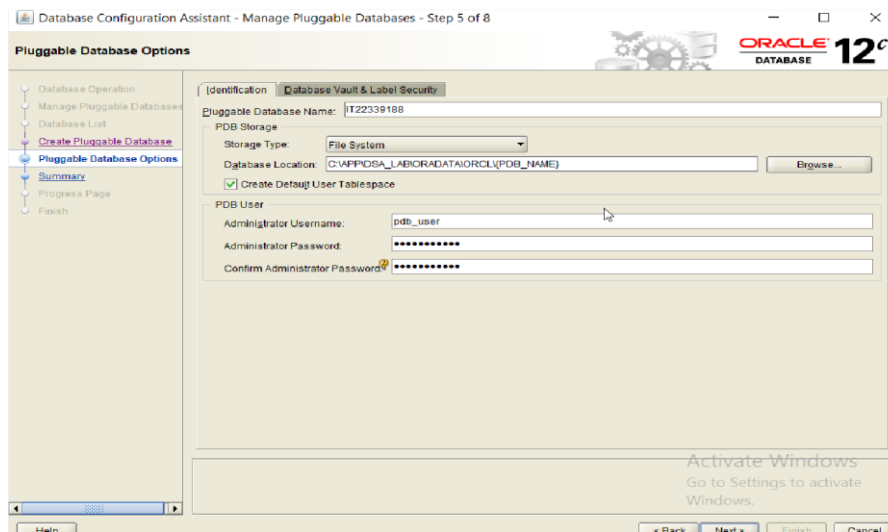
Database Configuration Assistant - Manage Pluggable Databases - Step 5 of 8

Pluggable Database Options

ORACLE DATABASE 12c

Database Operation
Manage Pluggable Databases
Database List
Create Pluggable Database
Pluggable Database Options
Summary
Progress Page
Finish

Identification | Database Vault & Label Security

Pluggable Database Name: IT22339188

PDB Storage
Storage Type: File System
Database Location: C:\APP\DSA_LAB\ORADATA\ORCL\{PDB_NAME} Browse...
Create Default User Tablespace

PDB User
Administrator Username: pdb_user
Administrator Password: ••••••••••••
Confirm Administrator Password ••••••••••••

Activate Windows
Go to Settings to activate Windows.

Help | < Back | Next > | Finish | Cancel